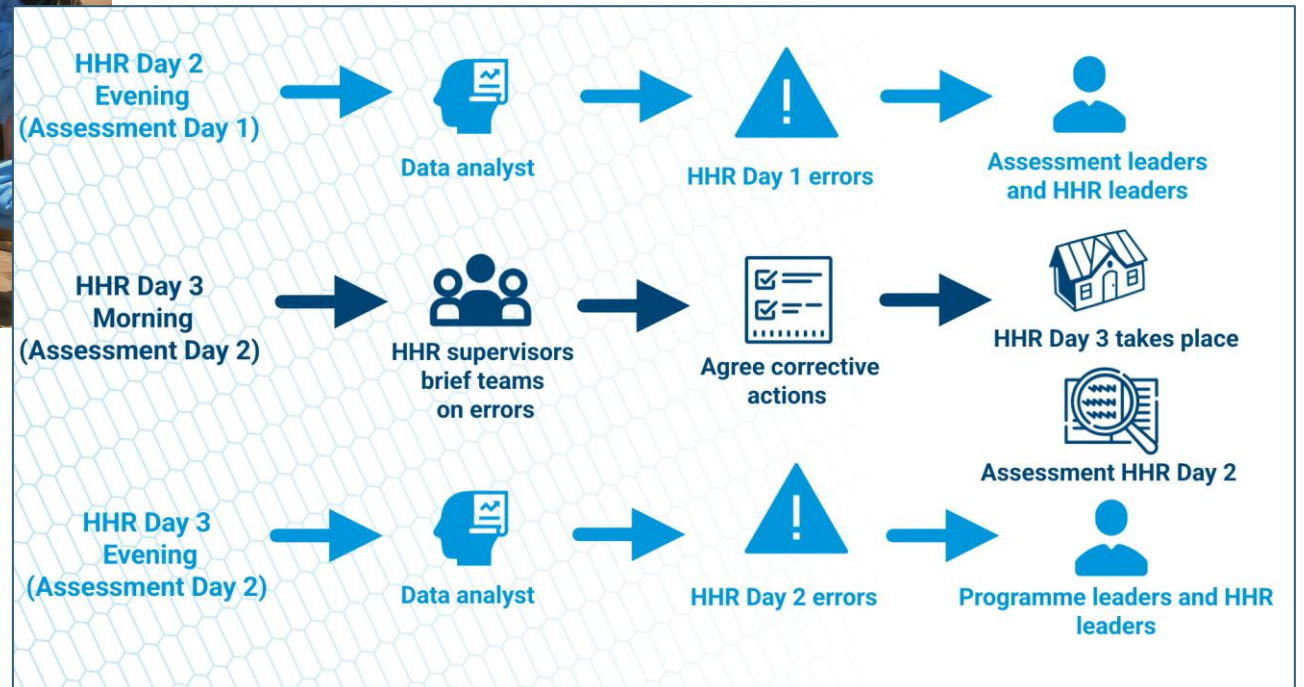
HHR Day 2 Evening (Assessment Day 1)

Data analyst

HHR Day 1 errors

Assessment leaders and HHR leaders

HHR Day 3 Morning (Assessment Day 2)

HHR supervisors brief teams on errors

Agree corrective actions

HHR Day 3 takes place

Assessment HHR Day 2

HHR Day 3 Evening (Assessment Day 2)

Data analyst

HHR Day 2 errors

Programme leaders and HHR leaders